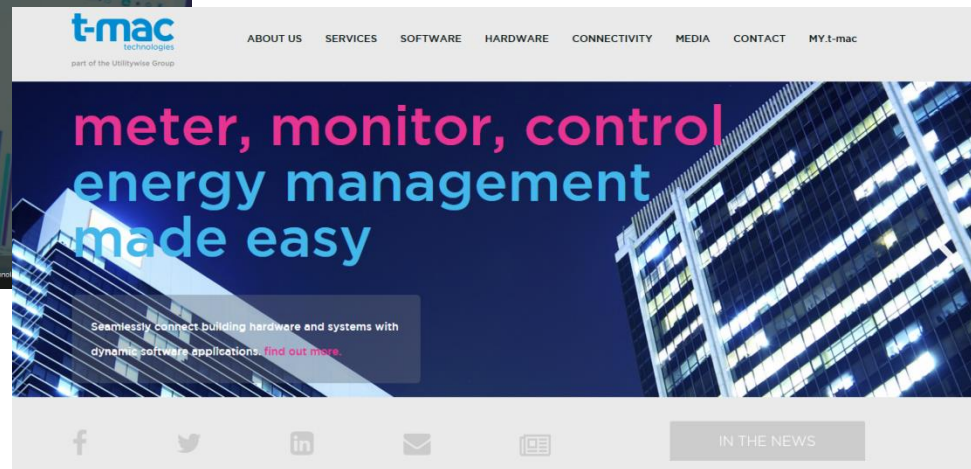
t-mac
technologies
part of the Utilitywise Group

ABOUT US SERVICES SOFTWARE HARDWARE CONNECTIVITY MEDIA CONTACT MY.t-mac

meter, monitor, control
energy management
made easy

Seamlessly connect building hardware and systems with dynamic software applications. find out more.

IN THE NEWS